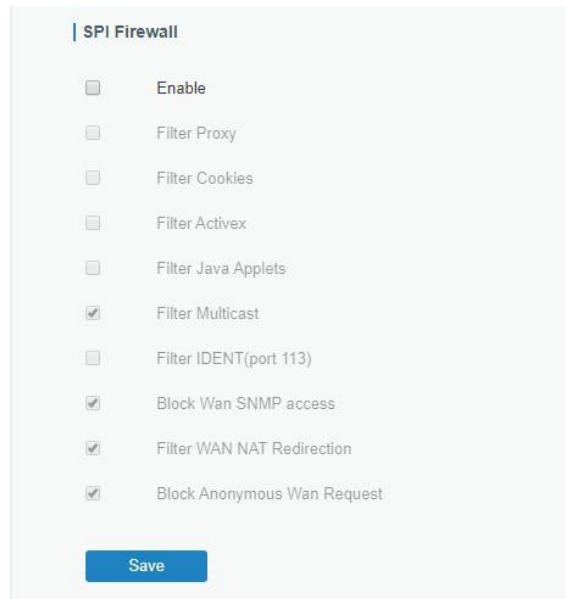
SPI Firewall

Enable

Filter Proxy

Filter Cookies

Filter Activex

Filter Java Applets

Filter Multicast

Filter IDENT(port 113)

Block Wan SNMP access

Filter WAN NAT Redirection

Block Anonymous Wan Request

Save